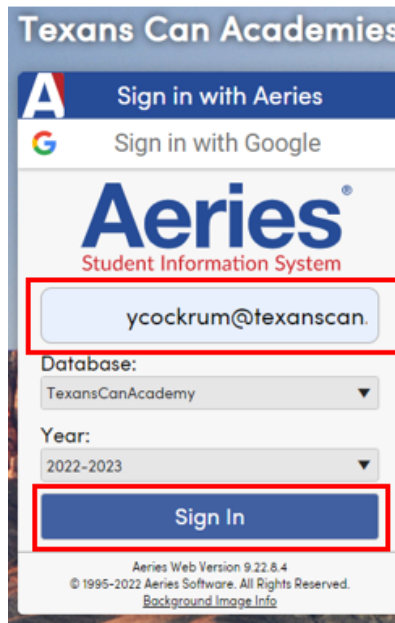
Texans Can Academies

Sign in with Aeries

Sign in with Google

Aeries®
Student Information System

ycockrum@texanscan.

Database:
TexansCanAcademy

Year:
2022-2023

Sign In

Aeries Web Version 9.22.8.4
© 1995-2022 Aeries Software. All Rights Reserved.
Background Image Info